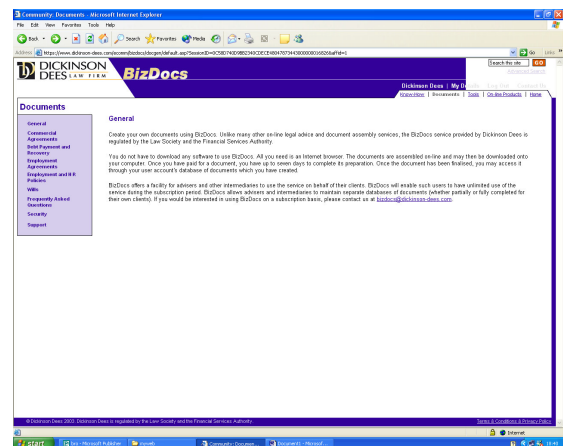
Community: Documents - Microsoft Internet Explorer

File Edit View Favorites Tools Help

Back Search Favorites Media

Address https://www.dickinson-dees.com/ecom/bizdocs/docgen/default.asp?SessionID=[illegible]

Go Links

DICKINSON DEES LAW FIRM

BizDocs

Search this site GO

Advanced Search

Dickinson Dees | My D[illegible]

Know-How | Documents | Tools | On-line Products | Home

Documents

General

Commercial Agreements

Debt Payment and Recovery

Employment Agreements

Employment and HR Policies

Wills

Frequently Asked Questions

Security

Support

General

Create your own documents using BizDocs. Unlike many other on-line legal advice and document assembly services, the BizDocs service provided by Dickinson Dees is regulated by the Law Society and the Financial Services Authority.

You do not have to download any software to use BizDocs. All you need is an Internet browser. The documents are assembled on-line and may then be downloaded onto your computer. Once you have paid for a document, you have up to seven days to complete its preparation. Once the document has been finalised, you may access it through your user account's database of documents which you have created.

BizDocs offers a facility for advisers and other intermediaries to use the service on behalf of their clients. BizDocs will enable such users to have unlimited use of the service during the subscription period. BizDocs allows advisers and intermediaries to maintain separate databases of documents (whether partially or fully completed for their own clients). If you would be interested in using BizDocs on a subscription basis, please contact us at bizdocs@dickinson-dees.com.

© Dickinson Dees 2003. Dickinson Dees is regulated by the Law Society and the Financial Services Authority

Terms & Conditions & Privacy Policy

Internet

start | bcs - Microsoft Publisher | eowels | Community: Documen... | Documents - Microsof... | 18:40